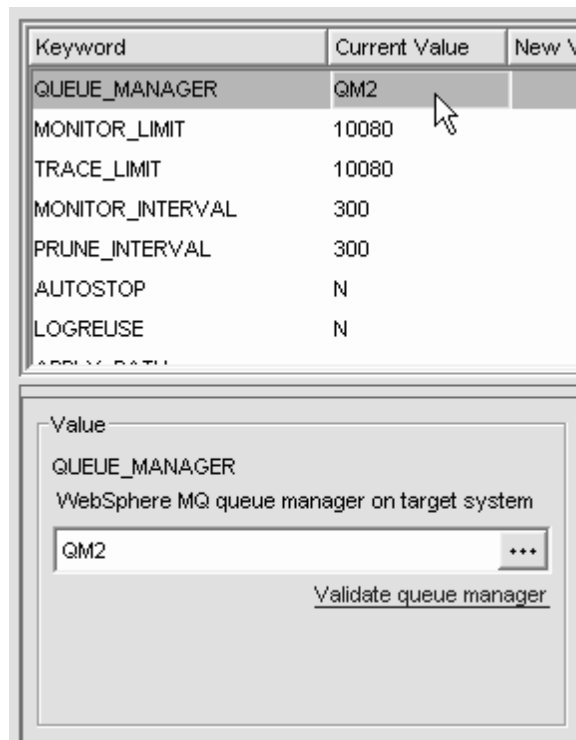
| Keyword | Current Value | New V |
|---|---|---|
| QUEUE_MANAGER | QM2 | |
| MONITOR_LIMIT | 10080 | |
| TRACE_LIMIT | 10080 | |
| MONITOR_INTERVAL | 300 | |
| PRUNE_INTERVAL | 300 | |
| AUTOSTOP | N | |
| LOGREUSE | N | |
| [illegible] | | |

Value

QUEUE_MANAGER

WebSphere MQ queue manager on target system

QM2 ...

Validate queue manager